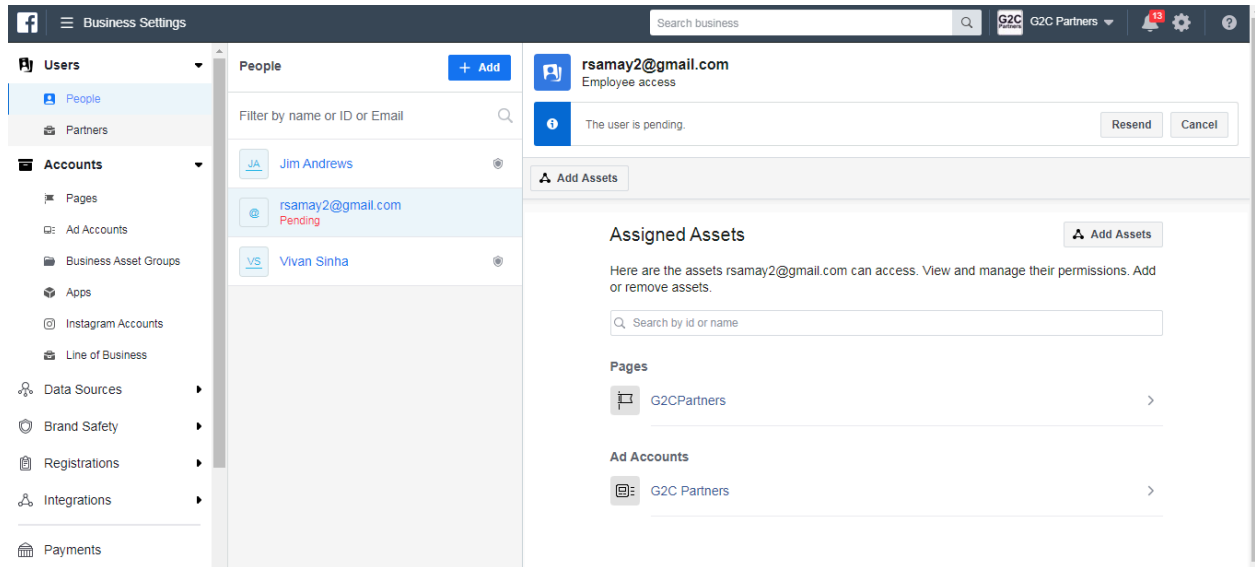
Business Settings

Search business

G2C Partners

13

Users

People

Partners

Accounts

Pages

Ad Accounts

Business Asset Groups

Apps

Instagram Accounts

Line of Business

Data Sources

Brand Safety

Registrations

Integrations

Payments

People

+ Add

Filter by name or ID or Email

JA Jim Andrews

@ rsamay2@gmail.com
Pending

VS Vivan Sinha

rsamay2@gmail.com
Employee access

The user is pending.

Resend

Cancel

Add Assets

Assigned Assets

Add Assets

Here are the assets rsamay2@gmail.com can access. View and manage their permissions. Add or remove assets.

Search by id or name

Pages

G2CPartners

Ad Accounts

G2C Partners